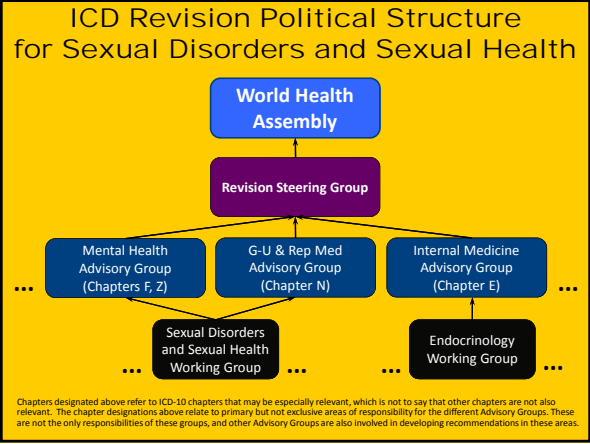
ICD Revision Political Structure for Sexual Disorders and Sexual Health

World Health Assembly

Revision Steering Group

Mental Health Advisory Group (Chapters F, Z)

G-U & Rep Med Advisory Group (Chapter N)

Internal Medicine Advisory Group (Chapter E)

...

...

Sexual Disorders and Sexual Health Working Group

Endocrinology Working Group

...

...

...

...

Chapters designated above refer to ICD-10 chapters that may be especially relevant, which is not to say that other chapters are not also relevant. The chapter designations above relate to primary but not exclusive areas of responsibility for the different Advisory Groups. These are not the only responsibilities of these groups, and other Advisory Groups are also involved in developing recommendations in these areas.